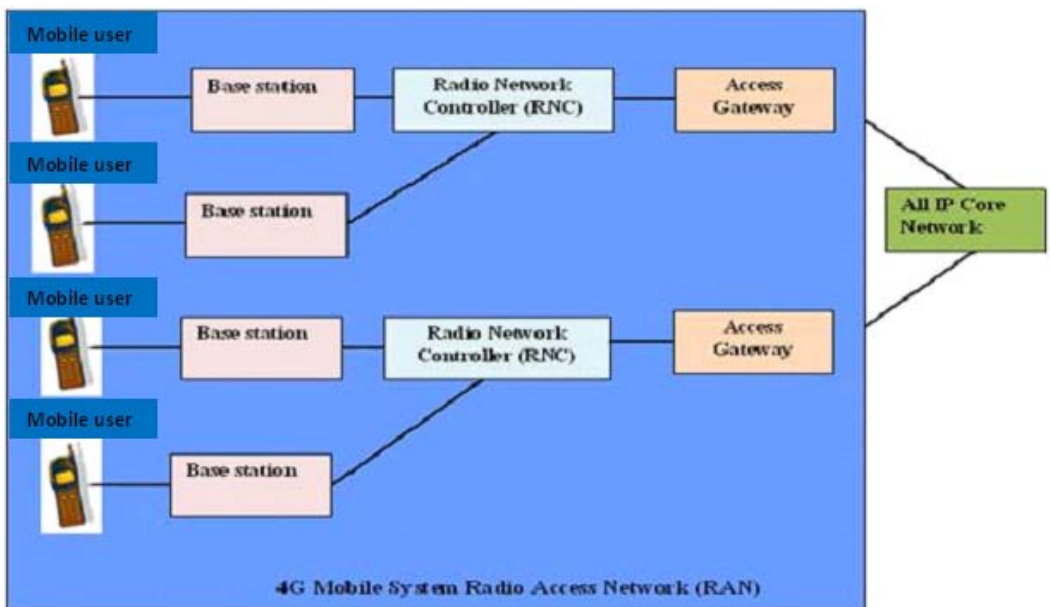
Mobile user

Base station

Radio Network Controller (RNC)

Access Gateway

Mobile user

Base station

All IP Core Network

Mobile user

Base station

Radio Network Controller (RNC)

Access Gateway

Mobile user

Base station

4G Mobile System Radio Access Network (RAN)